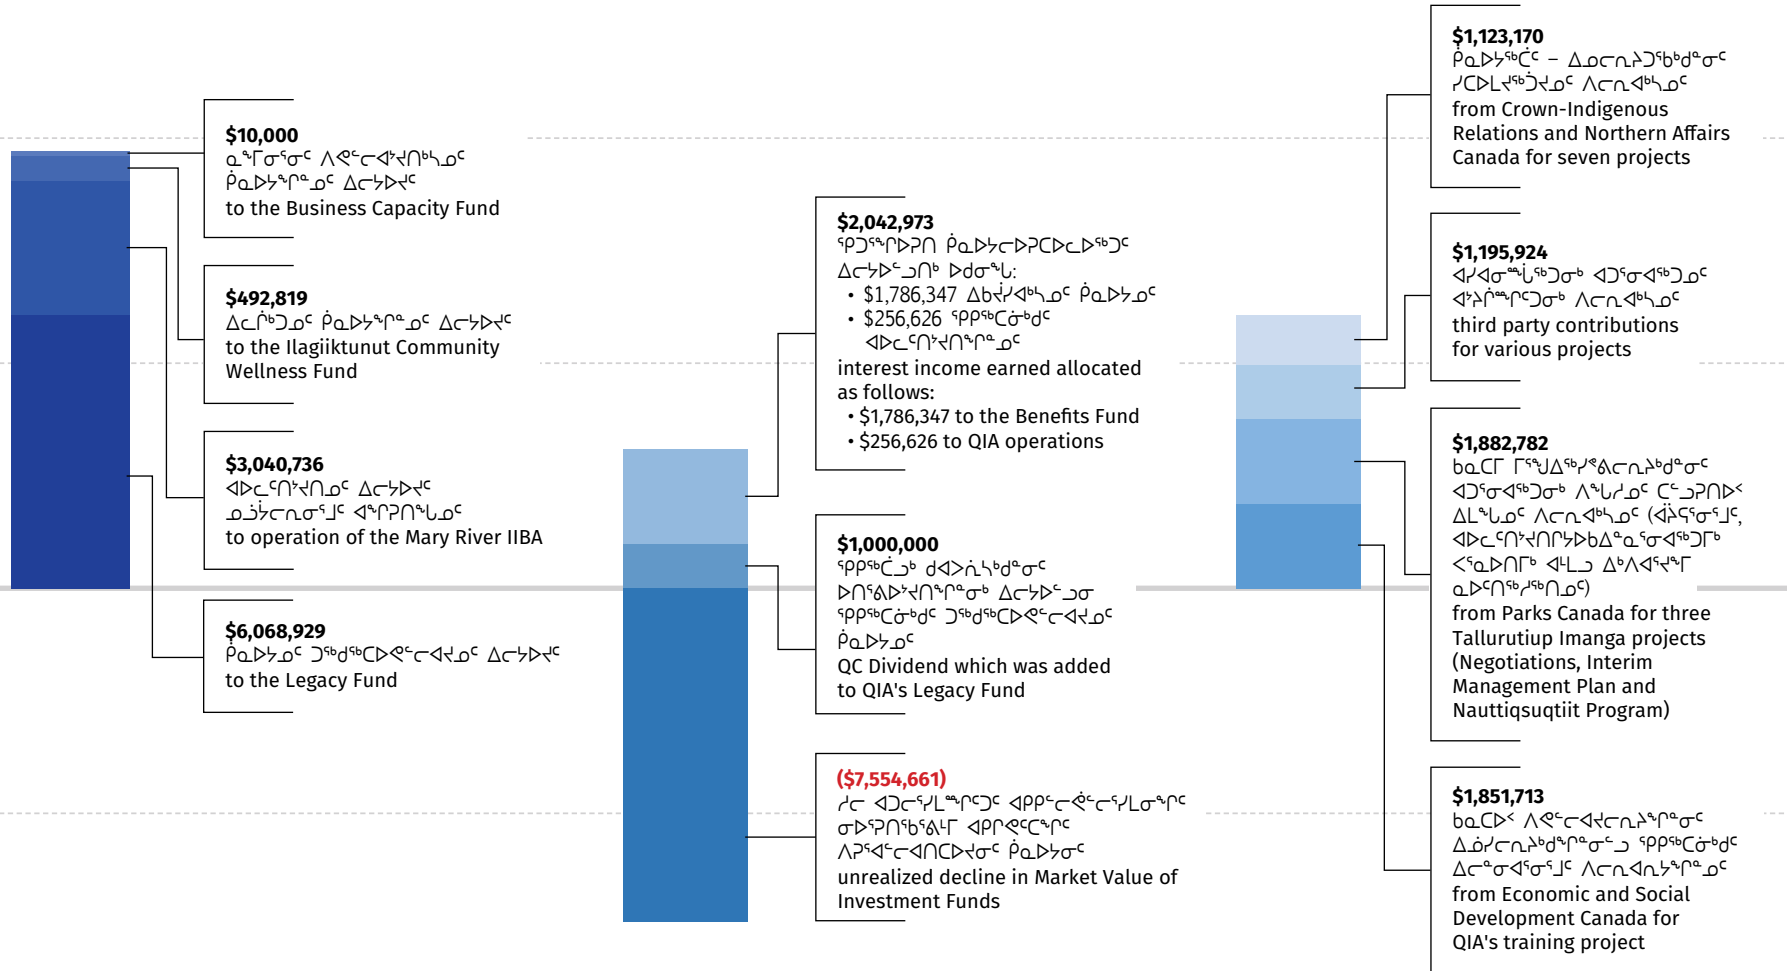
$10,000
ᓇᖏᓂᕐᓂᑦ ᐱᕙᓪᓕᐊᔾᔪᑎᒃᓴᓄᑦ ᑮᓇᐅᔾᔭᖏᓐᓄᑦ ᐃᓕᔭᐅᔪᑦ
to the Business Capacity Fund

$492,819
ᐃᓚᒌᒃᑐᓄᑦ ᑮᓇᐅᔾᔭᖏᓐᓄᑦ ᐃᓕᔭᐅᔪᑦ
to the Ilagiiktunut Community Wellness Fund

$3,040,736
ᐊᐅᓚᑦᑎᔾᔪᑎᓄᑦ ᐃᓕᔭᐅᔪᑦ ᓄᓘᔭᓕᕆᓂᕐᒧᑦ ᐊᖏᕈᑎᖕᒪᓄᑦ
to operation of the Mary River IIBA

$6,068,929
ᑮᓇᐅᔭᓄᑦ ᑐᒃᑯᒃᑕᐅᕙᓪᓕᐊᔪᓄᑦ ᐃᓕᔭᐅᔪᑦ
to the Legacy Fund

$2,042,973
ᕿᑐᕐᖏᐅᕈᑎ ᑮᓇᐅᔭᓕᐅᕈᑕᐅᓚᐅᖅᑐᑦ ᐃᓕᔭᐅᓪᓗᑎᒃ ᐅᑯᓂᖓ:
• $1,786,347 ᐃᑲᔪᐃᔾᔪᑎᒃᓴᓄᑦ ᑮᓇᐅᔭᓄᑦ
• $256,626 ᕿᑭᖅᑖᓘᑉ ᑯᐊᐳᕇᓴᓐ ᐊᐅᓚᑦᑎᔾᔪᑎᖏᓐᓄᑦ
interest income earned allocated as follows:
• $1,786,347 to the Benefits Fund
• $256,626 to QIA operations

$1,000,000
ᕿᑭᖅᑖᓗᒃ ᑯᐊᐳᕇᓴᓐ ᐅᑎᕐᕕᐅᔾᔪᑎᖏᓐᓂᒃ ᐃᓕᔭᐅᓪᓗᓂ ᕿᑭᖅᑖᓘᑉ ᑐᒃᑯᒃᑕᐅᕙᓪᓕᐊᔪᓄᑦ ᑮᓇᐅᔭᓄᑦ
QC Dividend which was added to QIA's Legacy Fund

($7,554,661)
ᓱᓕ ᐊᑐᓕᕐᓯᒪᙱᑦᑐᑦ ᐊᑭᑦᓕᕝᕕᓪᓕᕐᓯᒪᓂᖏᑦ ᓂᐅᕐᕈᑎᒃᕋᕐᕕᒥ ᐊᑭᓕᕙᑦᑕᖏᑦ ᐱᓗᕐᐊᓪᓕᐊᑎᑕᐅᔪᓂᑦ ᑮᓇᐅᔭᓂᑦ
unrealized decline in Market Value of Investment Funds

$1,123,170
ᑮᓇᐅᔭᖅᑖᑦ – ᐃᓄᓕᕆᔨᑐᖅᑲᑯᓐᓂᑦ ᓱᑕᐅᒪᔪᖅᑑᔪᓄᑦ ᐱᓕᕆᐊᒃᓴᓄᑦ
from Crown-Indigenous Relations and Northern Affairs Canada for seven projects

$1,195,924
ᐊᓯᐊᓂᙶᖅᑐᒃ ᐊᑐᕐᓂᐊᖅᑐᓄᑦ ᐊᔾᔨᙳᕐᑐᒃ ᐱᓕᕆᐊᒃᓴᓄᑦ
third party contributions for various projects

$1,882,782
ᕚᓇᑕᒥ ᒥᕐᖑᐃᖅᓯᕝᕕᓕᕆᔨᒃᑯᓐᓂᑦ ᐊᑐᕐᓂᐊᖅᑐᒃ ᐱᖓᓱᓄᑦ ᑕᓪᓗᕈᑎᐅᑉ ᐃᒪᖓᓄᑦ ᐱᓕᕆᐊᒃᓴᓄᑦ (ᐊᔾᔨᕐᓂᕐᒧᑦ, ᐊᐅᓚᑦᑎᔾᔪᑎᒋᔭᐅᑲᐃᓐᓇᕐᓂᐊᖅᑐᒥᒃ ᐸᕐᓇᐅᑎᒥᒃ ᐊᒻᒪᓗ ᐃᒃᐱᐊᕐᓱᕐᒥ ᓇᐅᑦᑎᖅᓱᖅᑎᓄᑦ)
from Parks Canada for three Tallurutiup Imanga projects (Negotiations, Interim Management Plan and Nauttiqsuqtiit Program)

$1,851,713
ᕚᓇᑕᐅᑉ ᐱᕙᓪᓕᐊᑎᑦᓯᓇᔨᒃᑯᖏᓐᓂᓪᓗ ᕿᑭᖅᑖᓘᑉ ᐃᓕᓐᓂᐊᕐᓂᕐᒧᑦ ᐱᓕᕆᐊᕆᔭᖏᓐᓄᑦ
from Economic and Social Development Canada for QIA's training project